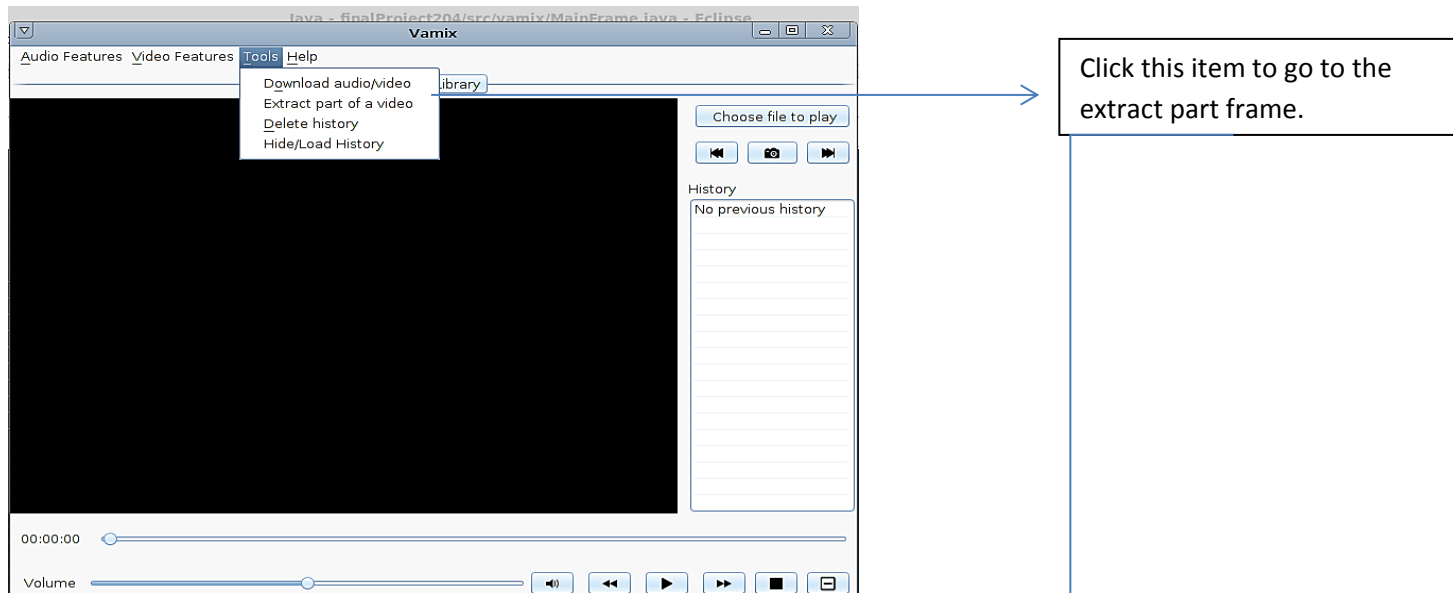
Java - finalProject204/src/vamix/MainFrame.java - Eclipse

Vamix

Audio Features Video Features Tools Help

Download audio/video
Extract part of a video
Delete history
Hide/Load History

Library

Choose file to play

History

No previous history

00:00:00

Volume

Click this item to go to the extract part frame.